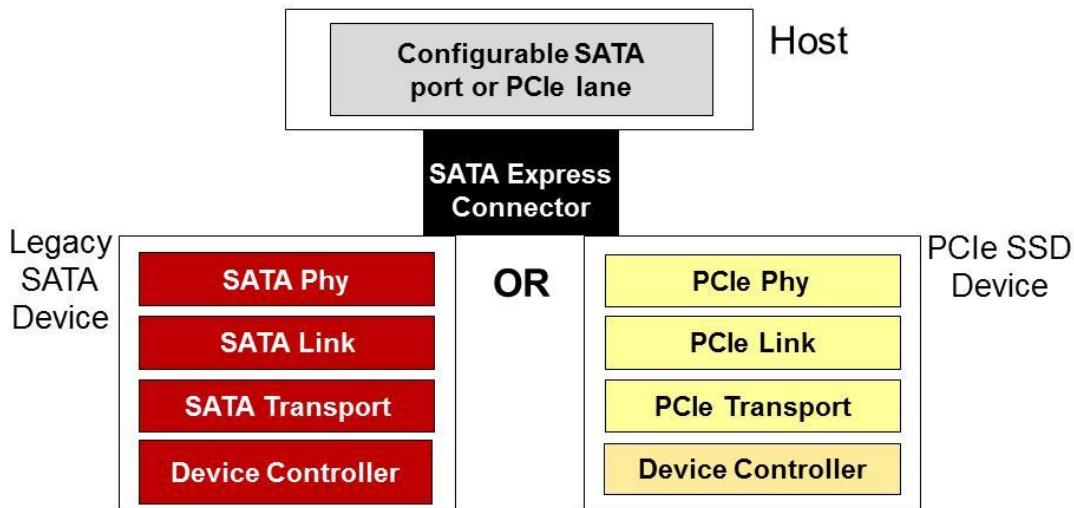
Configurable SATA port or PCIe lane

Host

SATA Express Connector

Legacy SATA Device

SATA Phy

SATA Link

SATA Transport

Device Controller

OR

PCIe SSD Device

PCIe Phy

PCIe Link

PCIe Transport

Device Controller